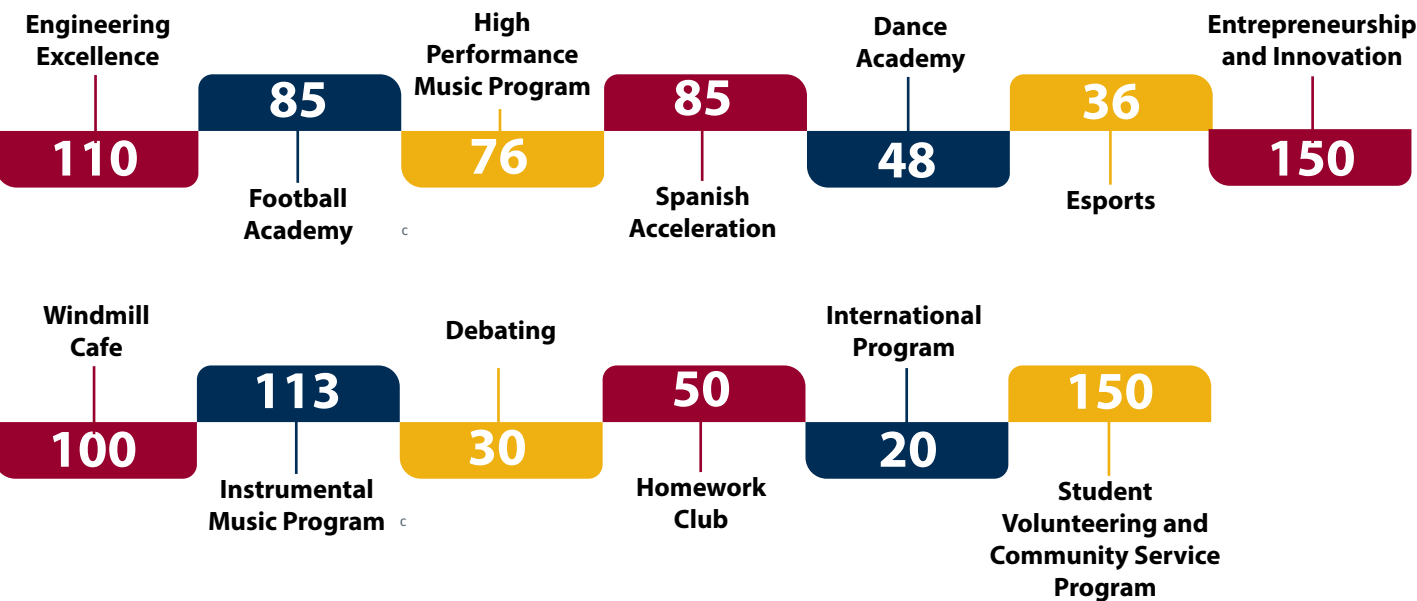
Engineering Excellence

110

85

Football Academy

c

High Performance Music Program

76

85

Spanish Acceleration

Dance Academy

48

36

Esports

Entrepreneurship and Innovation

150

Windmill Cafe

100

113

Instrumental Music Program

c

Debating

30

50

Homework Club

International Program

20

150

Student Volunteering and Community Service Program